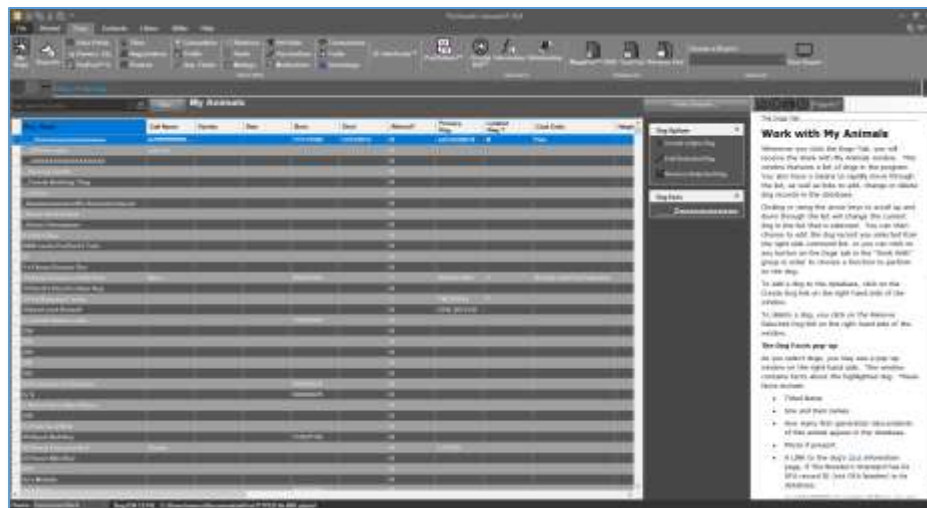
My Animals

Work with My Animals

Whenever you click the Dogs Tab, you will receive the Work with My Animals window. This window features a list of dogs in the program. You also have a means to rapidly move through the list, as well as links to add, change or delete dog records in the database.

Clicking or using the arrow keys to scroll up and down through the list will change the current dog in the list that is selected. You can then choose to edit the dog record you selected from the right side command list, or you can click on any button on the Dogs tab in the "Work With" group in order to choose a function to perform on the dog.

To add a dog to this database, click on the Create Dog link on the right hand side of the window.

To delete a dog, you click on the Remove Selected Dog link on the right hand side of the window.

The Dog Facts pop-up

As you select dogs, you may see a pop-up window on the right hand side. This window contains facts about the highlighted dog. These facts include:

Titled Name

Sire and Dam names

How many first generation descendants of this animal appear in the database.

Photo if present.

A LINK to the dog's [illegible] information page, if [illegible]

Dog Options

Dog Facts